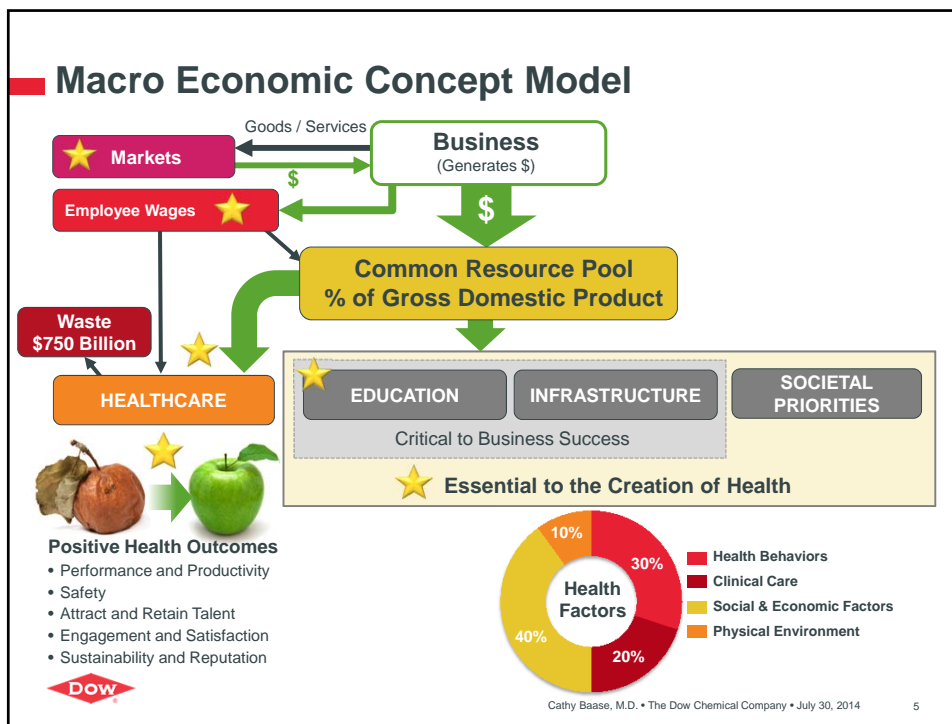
Macro Economic Concept Model

Goods / Services

Markets

$

Business
(Generates $)

Employee Wages

$

Common Resource Pool
% of Gross Domestic Product

Waste
$750 Billion

HEALTHCARE

EDUCATION

INFRASTRUCTURE

SOCIETAL PRIORITIES

Critical to Business Success

Essential to the Creation of Health

Positive Health Outcomes
• Performance and Productivity
• Safety
• Attract and Retain Talent
• Engagement and Satisfaction
• Sustainability and Reputation

10%
30%
Health Factors
40%
20%

Health Behaviors
Clinical Care
Social & Economic Factors
Physical Environment

DOW

Cathy Baase, M.D. • The Dow Chemical Company • July 30, 2014

5